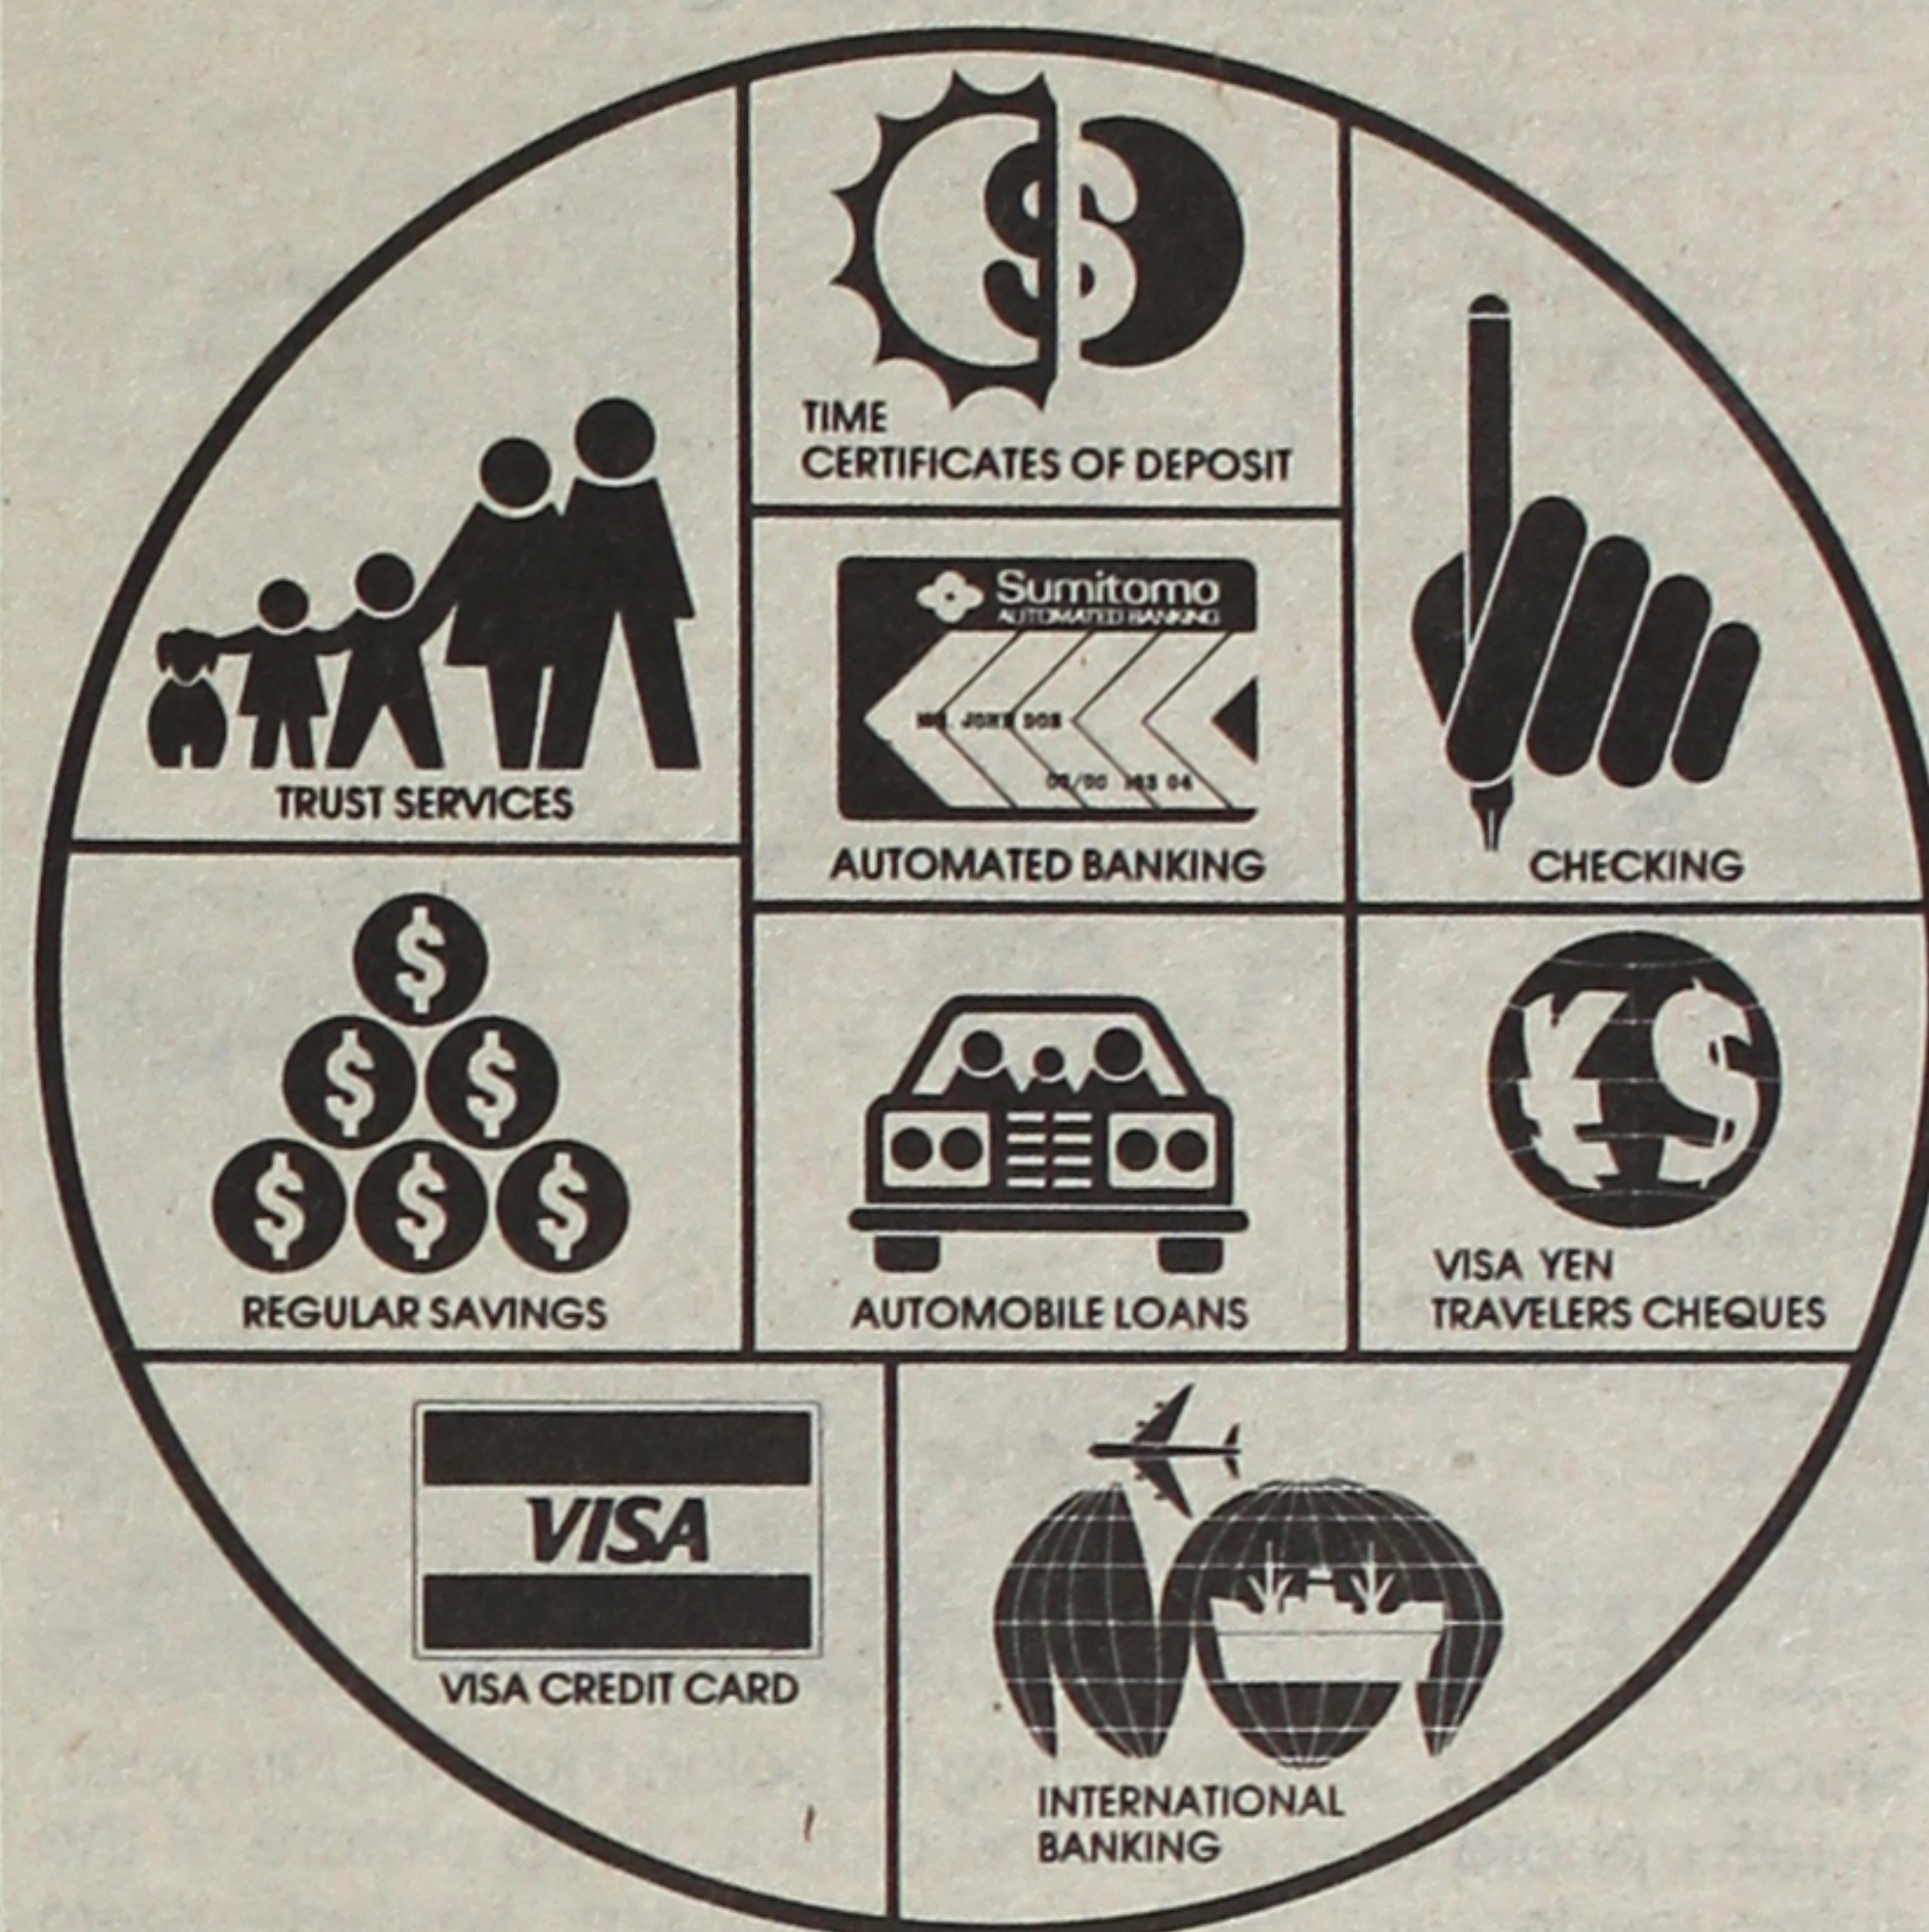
TIME
CERTIFICATES OF DEPOSIT

TRUST SERVICES

Sumitomo
AUTOMATED BANKING
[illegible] JOHN DOE
00/00 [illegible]

AUTOMATED BANKING

CHECKING

REGULAR SAVINGS

AUTOMOBILE LOANS

VISA YEN
TRAVELERS CHEQUES

VISA

VISA CREDIT CARD

INTERNATIONAL
BANKING